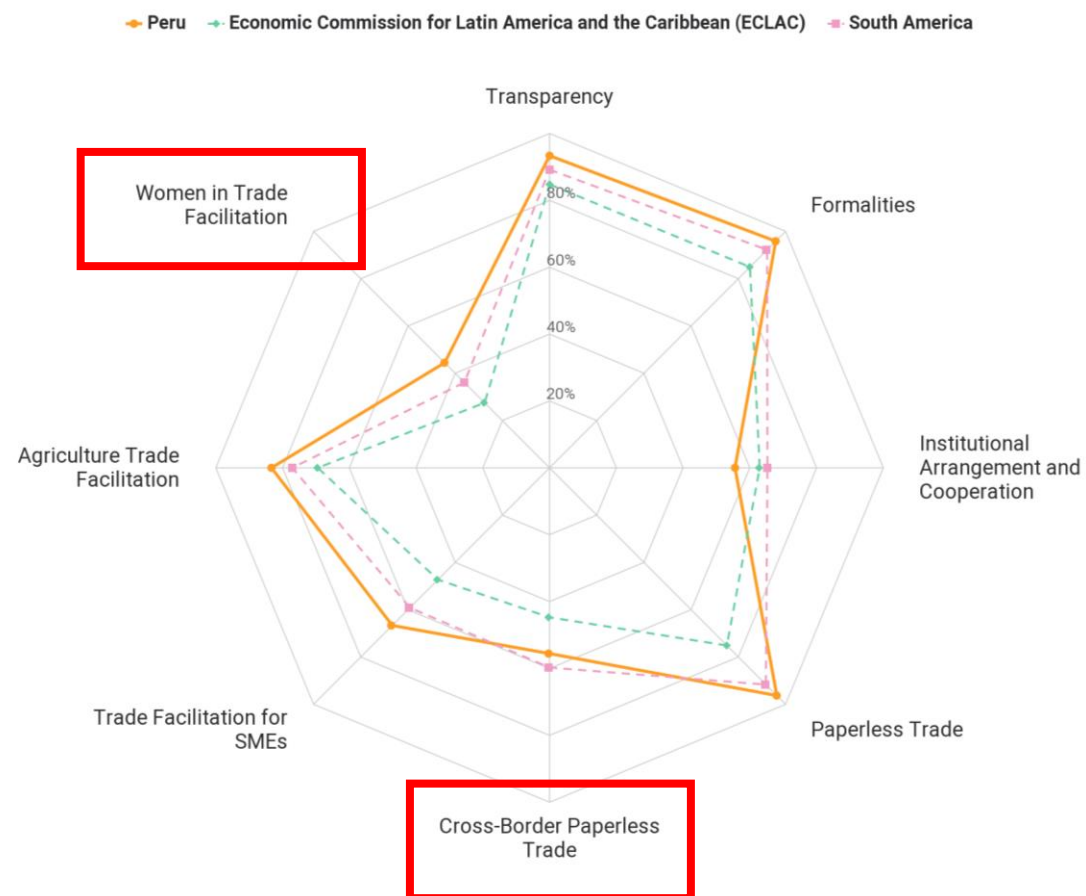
Peru Economic Commission for Latin America and the Caribbean (ECLAC) South America

Transparency

Formalities

Institutional Arrangement and Cooperation

Paperless Trade

Cross-Border Paperless Trade

Trade Facilitation for SMEs

Agriculture Trade Facilitation

Women in Trade Facilitation

80%
60%
40%
20%